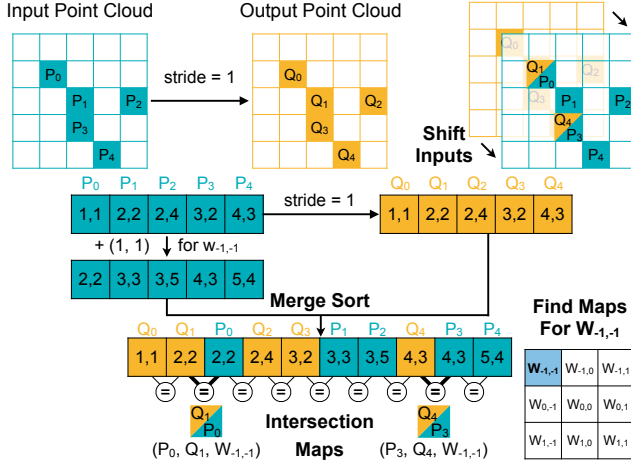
Input Point Cloud

$P_0$ $P_1$ $P_2$ $P_3$ $P_4$

stride = 1

Output Point Cloud

$Q_0$ $Q_1$ $Q_2$ $Q_3$ $Q_4$

$Q_0$ $Q_1$ $P_0$ $Q_2$ $Q_3$ $P_1$ $P_2$ $Q_4$ $P_3$ $P_4$

Shift Inputs

| $P_0$ | $P_1$ | $P_2$ | $P_3$ | $P_4$ |
|---|---|---|---|---|
| 1,1 | 2,2 | 2,4 | 3,2 | 4,3 |

stride = 1

| $Q_0$ | $Q_1$ | $Q_2$ | $Q_3$ | $Q_4$ |
|---|---|---|---|---|
| 1,1 | 2,2 | 2,4 | 3,2 | 4,3 |

+ (1, 1) for $W_{-1,-1}$

| 2,2 | 3,3 | 3,5 | 4,3 | 5,4 |
|---|---|---|---|---|

Merge Sort

| $Q_0$ | $Q_1$ | $P_0$ | $Q_2$ | $Q_3$ | $P_1$ | $P_2$ | $Q_4$ | $P_3$ | $P_4$ |
|---|---|---|---|---|---|---|---|---|---|
| 1,1 | 2,2 | 2,2 | 2,4 | 3,2 | 3,3 | 3,5 | 4,3 | 4,3 | 5,4 |

= = = = = = = = =

$Q_1$ $P_0$
($P_0$, $Q_1$, $W_{-1,-1}$)

Intersection Maps

$Q_4$ $P_3$
($P_3$, $Q_4$, $W_{-1,-1}$)

Find Maps For $W_{-1,-1}$

| $W_{-1,-1}$ | $W_{-1,0}$ | $W_{-1,1}$ |
|---|---|---|
| $W_{0,-1}$ | $W_{0,0}$ | $W_{0,1}$ |
| $W_{1,-1}$ | $W_{1,0}$ | $W_{1,1}$ |